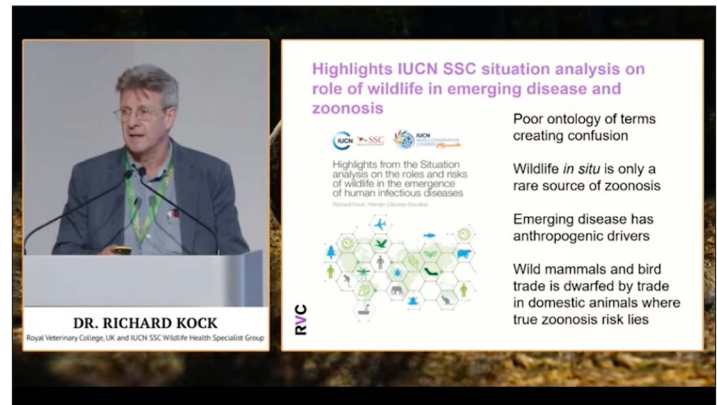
DR. RICHARD KOCK

Royal Veterinary College, UK and IUCN SSC Wildlife Health Specialist Group

Highlights IUCN SSC situation analysis on role of wildlife in emerging disease and zoonosis

IUCN SSC IUCN WORLD CONSERVATION CONGRESS Marseille

Highlights from the Situation analysis on the roles and risks of wildlife in the emergence of human infectious diseases

Richard Kock, Hernán Caceres-Escobar

Poor ontology of terms creating confusion

Wildlife *in situ* is only a rare source of zoonosis

Emerging disease has anthropogenic drivers

Wild mammals and bird trade is dwarfed by trade in domestic animals where true zoonosis risk lies

RVC